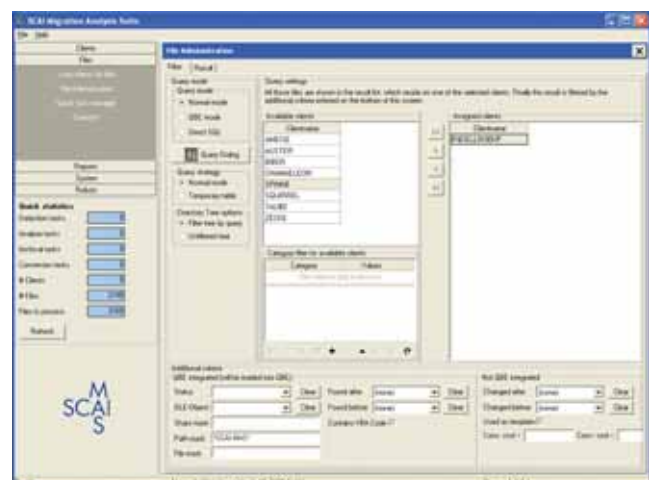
SCAI Migration Analysis Suite

File Help

Clients
Files
Search for files
File Administration
Search form manager
Compare
Reports
System
Reduce

Quick statistics
Detection tasks
Analyse tasks
Archival tasks
Conversion tasks
# Clients
# Files
Files to process

Refresh

SCAIMS

File Administration

Files Result

Query mode
Query mode
Normal mode
QBE mode
Direct SQL

Query Dialog

Query strategy
Normal mode
Temporary table

Directory Tree options
Filter tree by query
Unfiltered tree

Query settings
All those files are shown in the result list, which reside on one of the selected clients. Finally the result is filtered by the additional criteria entered at the bottom of this screen.

Available clients
Clientname
AMEISE
AUSTER
BIBER
CHAMAELEON
DROMSE
SQUIRREL
TAUBE
ZEDER

Assigned clients
Clientname
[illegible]

Category filter for available clients
Category
Values

Additional criteria
QBE integrated (will be treated into QBE)
Status
OLE Object
Share name
Path mask
File mask
Clear
Clear
Found after
Found before
Clear
Clear
Contains Hex Code
Not QBE integrated
Changed after
Changed before
Used as template
Clear
Clear
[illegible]
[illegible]